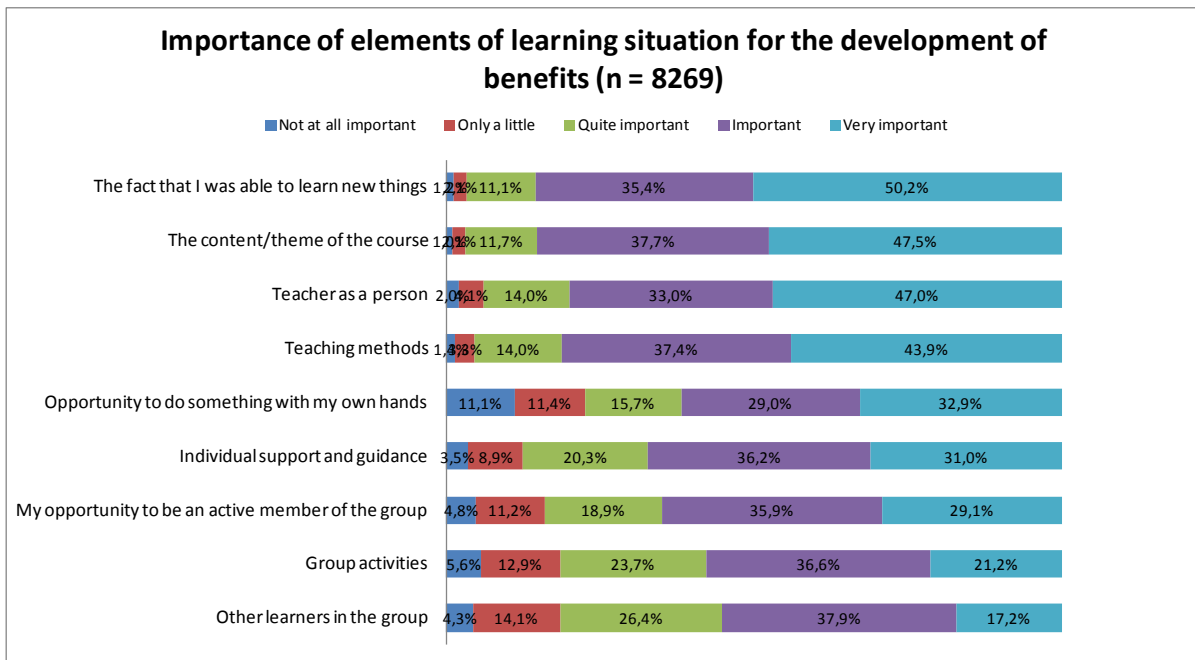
Importance of elements of learning situation for the development of benefits (n = 8269)

Not at all important
Only a little
Quite important
Important
Very important

| | Not at all important | Only a little | Quite important | Important | Very important |
|---|---|---|---|---|---|
| The fact that I was able to learn new things | 1,2% | 2,1% | 11,1% | 35,4% | 50,2% |
| The content/theme of the course | 1,0% | 2,1% | 11,7% | 37,7% | 47,5% |
| Teacher as a person | 2,0% | 4,1% | 14,0% | 33,0% | 47,0% |
| Teaching methods | 1,4% | 3,3% | 14,0% | 37,4% | 43,9% |
| Opportunity to do something with my own hands | 11,1% | 11,4% | 15,7% | 29,0% | 32,9% |
| Individual support and guidance | 3,5% | 8,9% | 20,3% | 36,2% | 31,0% |
| My opportunity to be an active member of the group | 4,8% | 11,2% | 18,9% | 35,9% | 29,1% |
| Group activities | 5,6% | 12,9% | 23,7% | 36,6% | 21,2% |
| Other learners in the group | 4,3% | 14,1% | 26,4% | 37,9% | 17,2% |